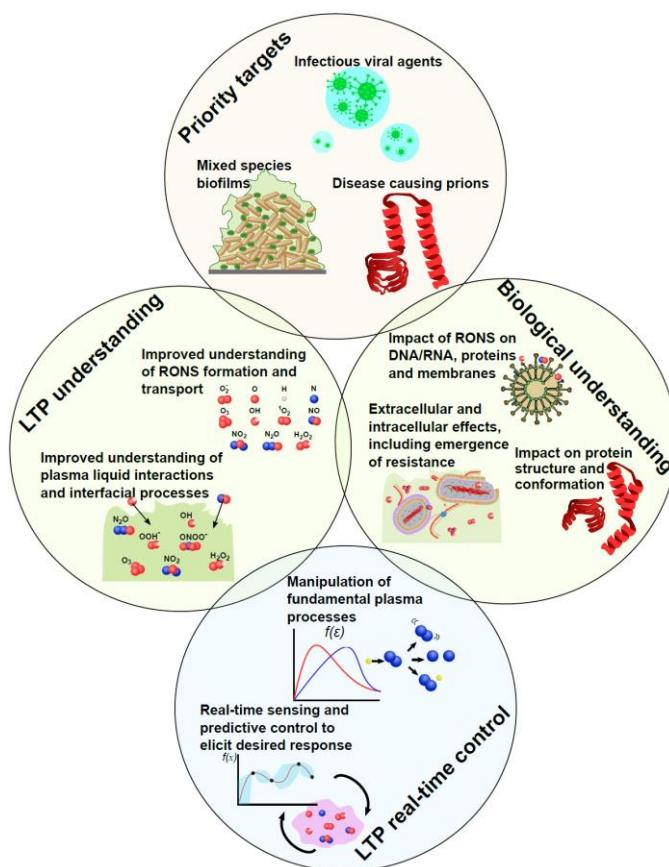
Priority targets

Infectious viral agents

Mixed species biofilms

Disease causing prions

LTP understanding

Improved understanding of RONS formation and transport

$O_2^-$ O H N
$O_3$ OH $^1O_2$ NO
$NO_2$ $N_2O$ $H_2O_2$

Improved understanding of plasma liquid interactions and interfacial processes

$N_2O$ OH
$OOH^-$ $ONOO^-$
$O_3$ $NO_2$ $H_2O_2$

Biological understanding

Impact of RONS on DNA/RNA, proteins and membranes

Extracellular and intracellular effects, including emergence of resistance

Impact on protein structure and conformation

Manipulation of fundamental plasma processes

$f(\varepsilon)$

Real-time sensing and predictive control to elicit desired response

$f(x)$

LTP real-time control